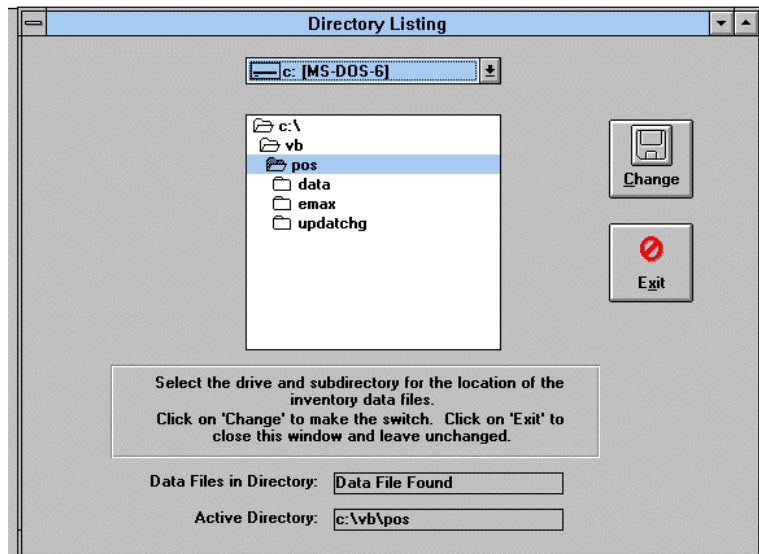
Directory Listing

c: [MS-DOS-6]

c:\
vb
pos
data
emax
updatchg

Change

Exit

Select the drive and subdirectory for the location of the inventory data files.
Click on 'Change' to make the switch. Click on 'Exit' to close this window and leave unchanged.

Data Files in Directory: Data File Found

Active Directory: c:\vb\pos